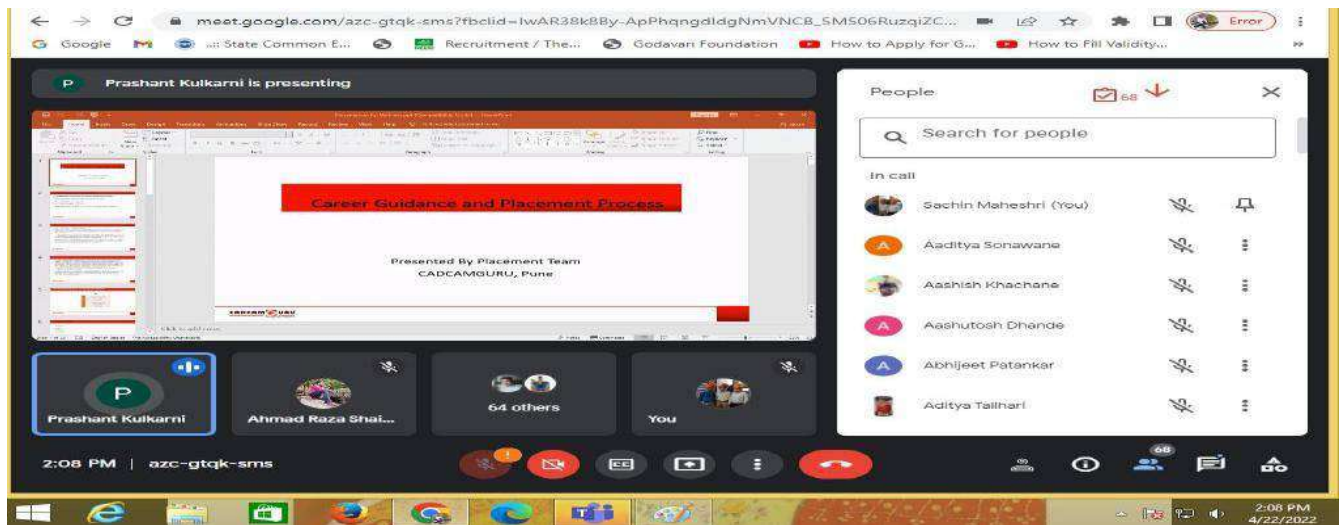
meet.google.com/azc-gtqk-sms?fbclid=IwAR38kBBy-ApPhqngdldgNmVNCB_SMS06RuzqiZC...

Error

Google

State Common E...

Recruitment / The...

Godavari Foundation

How to Apply for G...

How to Fill Validity...

P Prashant Kulkarni is presenting

Career Guidance and Placement Process

Presented By Placement Team
CADCAMGURU, Pune

People

68

Search for people

In call

Sachin Maheshri (You)

Aaditya Sonawane

Aashish Khachane

Aashutosh Dhande

Abhijeet Patankar

Aditya Tailhari

Prashant Kulkarni

Ahmad Raza Shai...

64 others

You

2:08 PM | azc-gtqk-sms

68

2:08 PM
4/22/2022